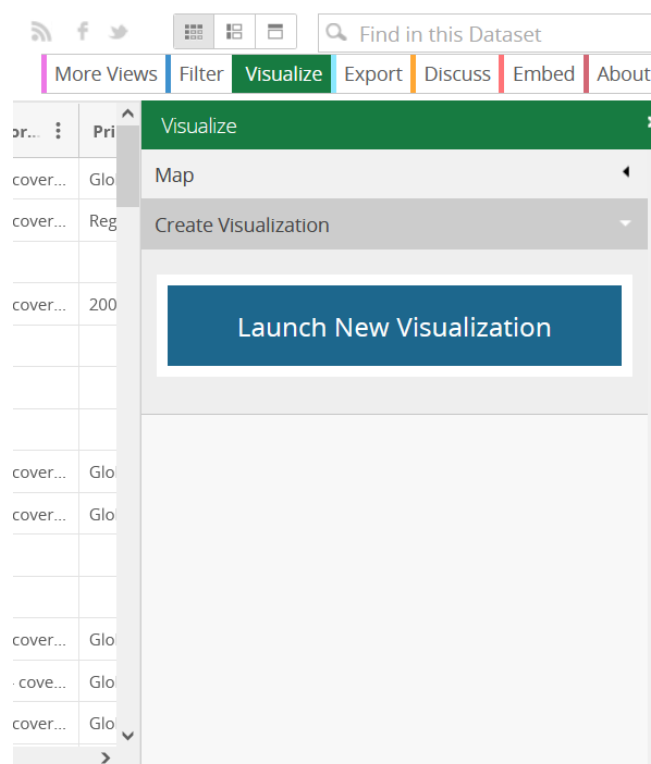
Find in this Dataset

More Views | Filter | Visualize | Export | Discuss | Embed | About

| or... | Pri |
|---|---|
| cover... | Glo |
| cover... | Reg |
| | |
| cover... | 200 |
| | |
| | |
| | |
| cover... | Glo |
| cover... | Glo |
| | |
| | |
| cover... | Glo |
| cove... | Glo |
| cover... | Glo |

Visualize

Map

Create Visualization

Launch New Visualization